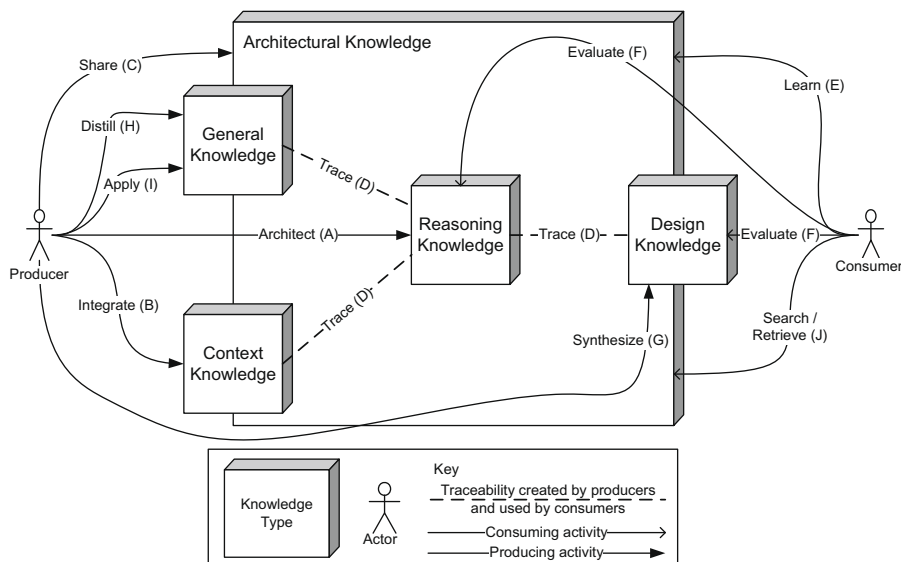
Architectural Knowledge

Share (C)

Distill (H)

Apply (I)

General Knowledge

Trace (D)

Evaluate (F)

Learn (E)

Producer

Architect (A)

Reasoning Knowledge

Trace (D)

Design Knowledge

Evaluate (F)

Consumer

Integrate (B)

Trace (D)

Context Knowledge

Synthesize (G)

Search / Retrieve (J)

Knowledge Type

Actor

Key

Traceability created by producers and used by consumers

Consuming activity

Producing activity